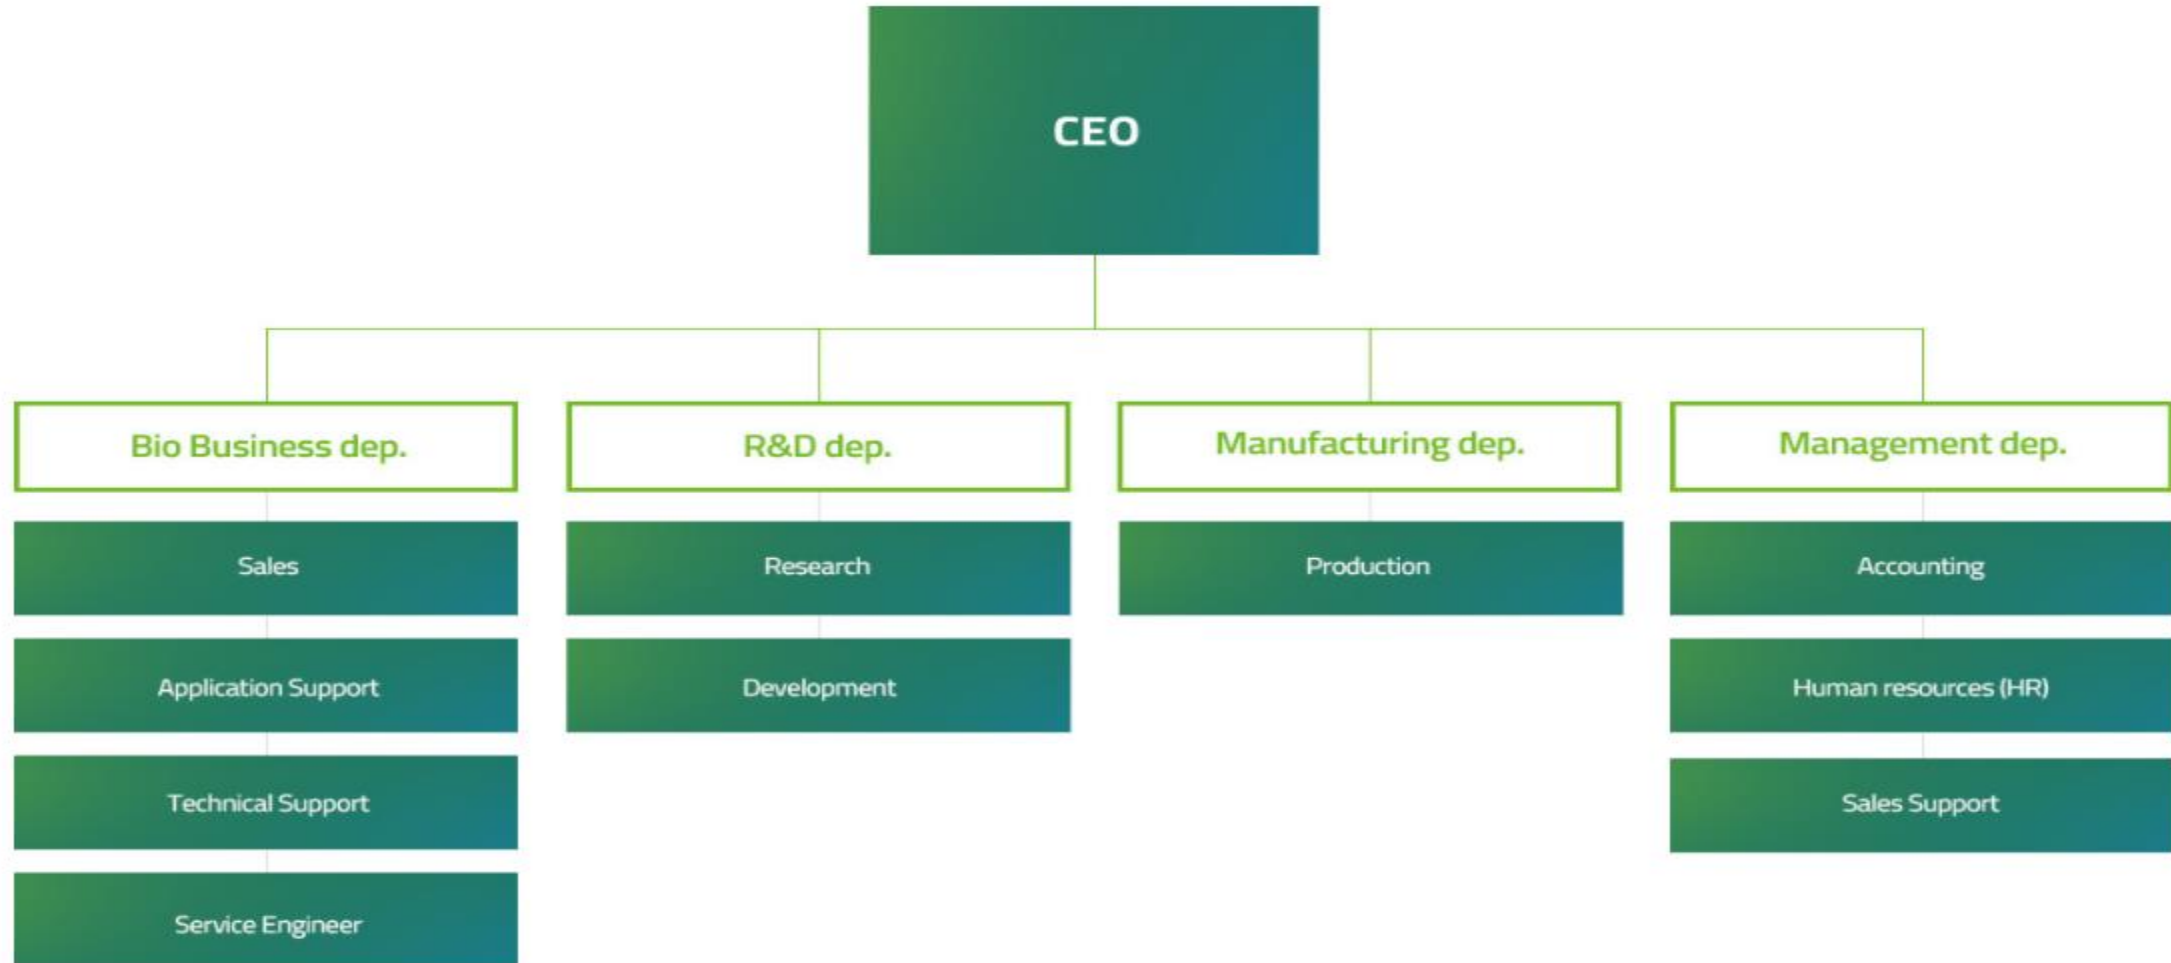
CEO

Bio Business dep.

Sales

Application Support

Technical Support

Service Engineer

R&D dep.

Research

Development

Manufacturing dep.

Production

Management dep.

Accounting

Human resources (HR)

Sales Support